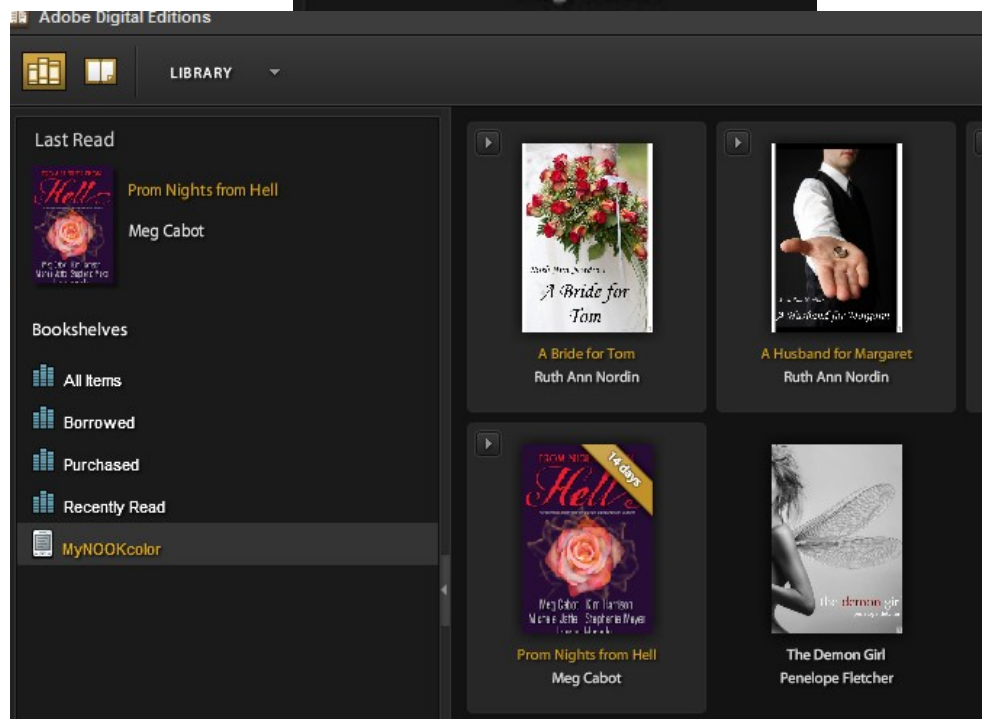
Adobe Digital Editions

LIBRARY

Last Read

Hell

Prom Nights from Hell

Meg Cabot

Bookshelves

All Items

Borrowed

Purchased

Recently Read

MyNOOKcolor

Ruth Ann Nordin

A Bride for Tom

A Bride for Tom

Ruth Ann Nordin

A Husband for Margaret

A Husband for Margaret

Ruth Ann Nordin

FROM NIGHTS FROM

Hell

14 days

Meg Cabot Kim Harrison
Michele Jaffe Stephenie Meyer
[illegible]

Prom Nights from Hell

Meg Cabot

the demon girl

The Demon Girl

Penelope Fletcher